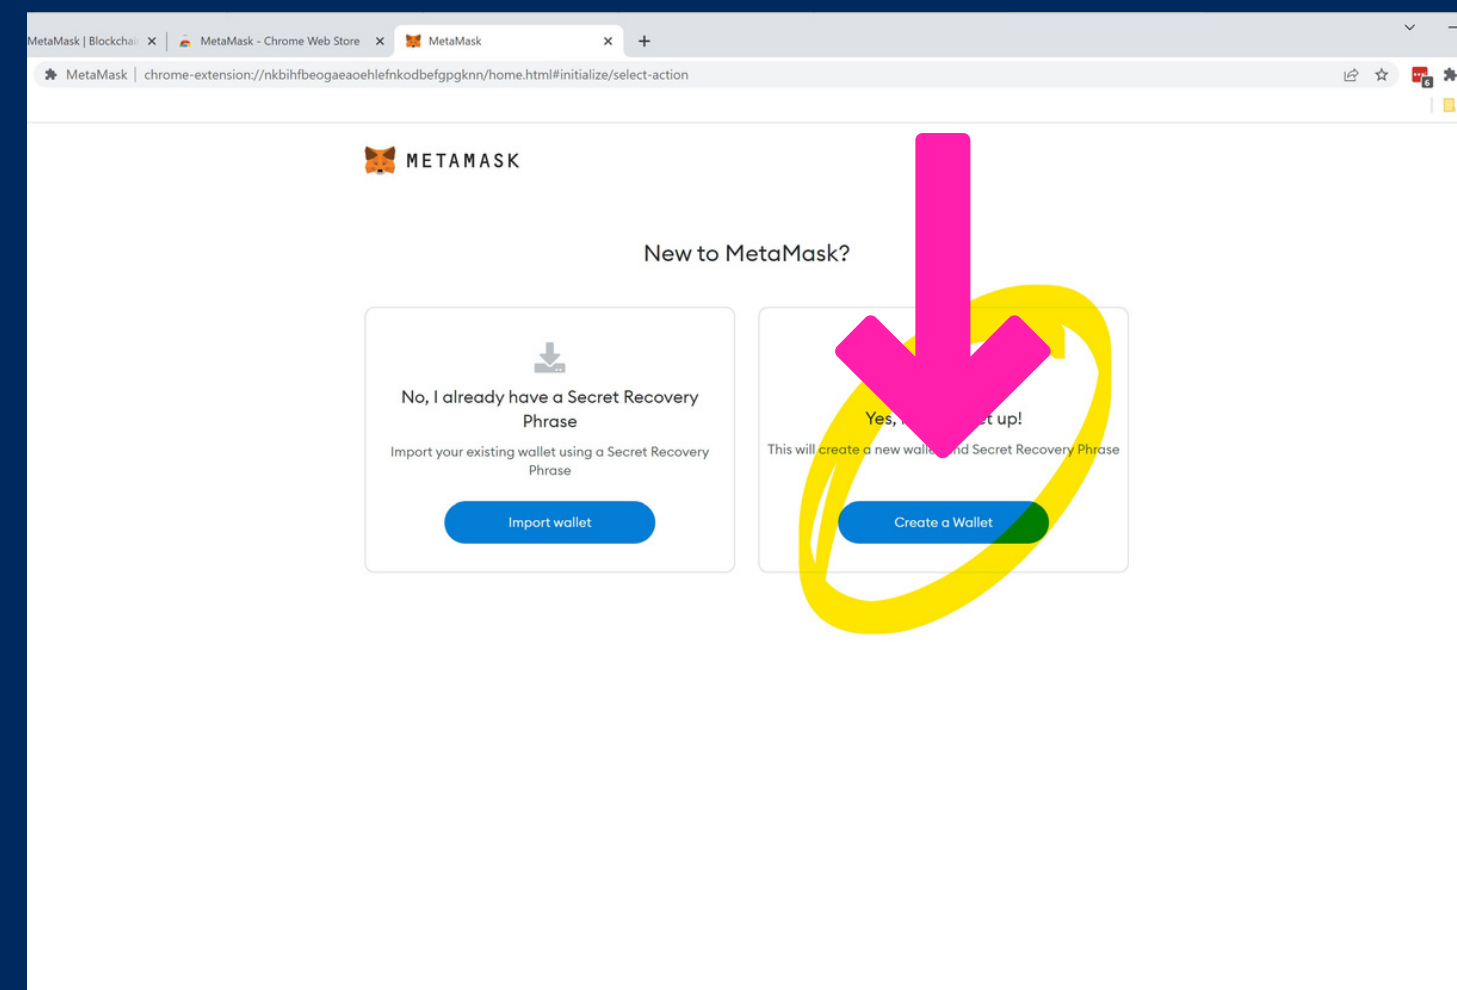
MetaMask | Blockchai ×
MetaMask - Chrome Web Store ×
MetaMask ×
+

MetaMask | chrome-extension://nkbihfbeogaeaoehlefnkodbefgpgknn/home.html#initialize/select-action

METAMASK

New to MetaMask?

No, I already have a Secret Recovery Phrase

Import your existing wallet using a Secret Recovery Phrase

Import wallet

Yes, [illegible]t up!

This will create a new wall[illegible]nd Secret Recovery Phrase

Create a Wallet